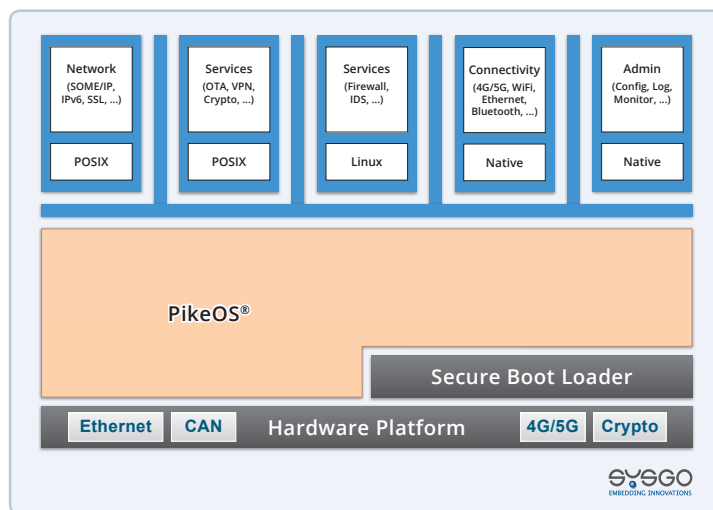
Network
(SOME/IP, IPv6, SSL, ...)

POSIX

Services
(OTA, VPN, Crypto, ...)

POSIX

Services
(Firewall, IDS, ...)

Linux

Connectivity
(4G/5G, WiFi, Ethernet, Bluetooth, ...)

Native

Admin
(Config, Log, Monitor, ...)

Native

PikeOS®

Secure Boot Loader

Ethernet CAN Hardware Platform 4G/5G Crypto

SYSGO
EMBEDDING INNOVATIONS